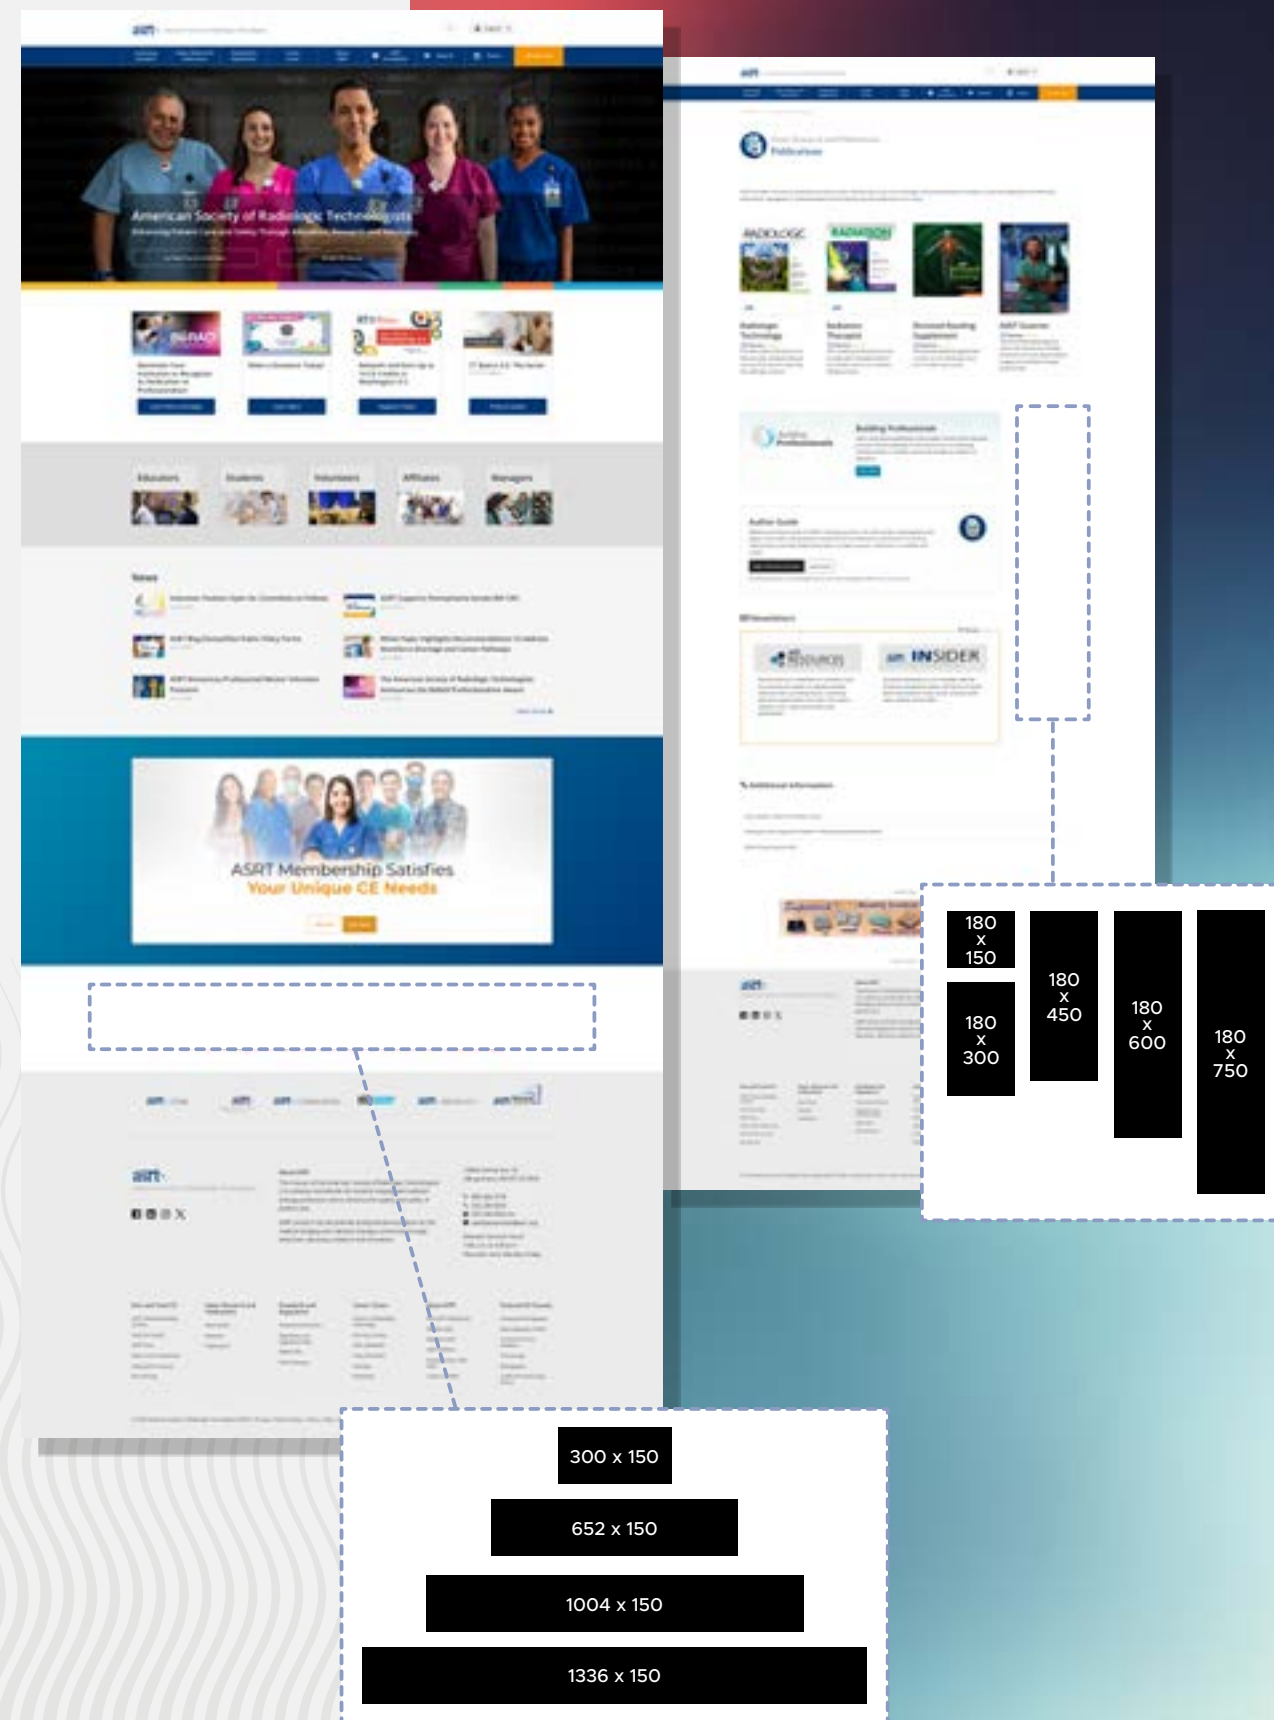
asrt

American Society of Radiologic Technologists

Educators Students Volunteers Affiliates Managers

News

ASRT Membership Satisfies
Your Unique CE Needs

asrt

Publications

RADIOLOGIC
RADIATION

Radiologic Technology
Radiation Therapist
Directed Reading Supplement
ASRT Scanner

Author Guide

RESOURCES
asrt INSIDER

asrt

180
x
150

180
x
300

180
x
450

180
x
600

180
x
750

300 x 150

652 x 150

1004 x 150

1336 x 150